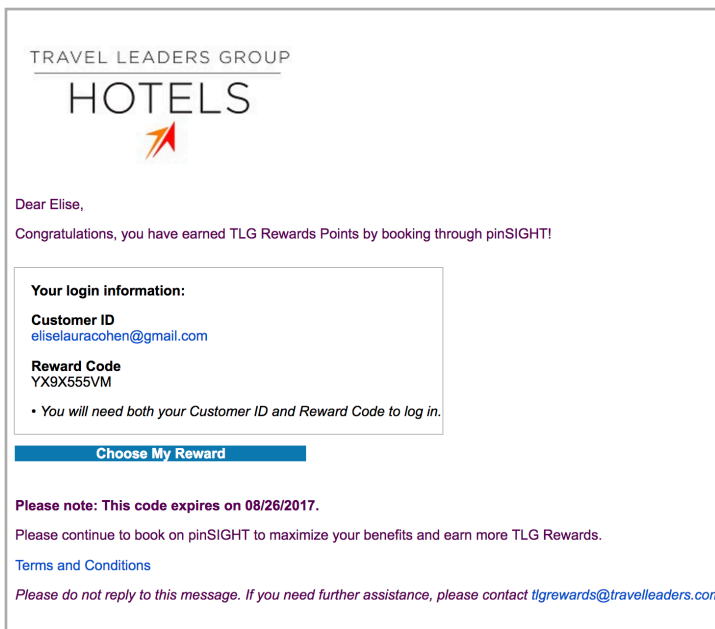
TRAVEL LEADERS GROUP
HOTELS

Dear Elise,

Congratulations, you have earned TLG Rewards Points by booking through pinSIGHT!

Your login information:

Customer ID
eliselauracohen@gmail.com

Reward Code
YX9X555VM

• You will need both your Customer ID and Reward Code to log in.

Choose My Reward

Please note: This code expires on 08/26/2017.

Please continue to book on pinSIGHT to maximize your benefits and earn more TLG Rewards.

Terms and Conditions

Please do not reply to this message. If you need further assistance, please contact tlgrewards@travelleaders.co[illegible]